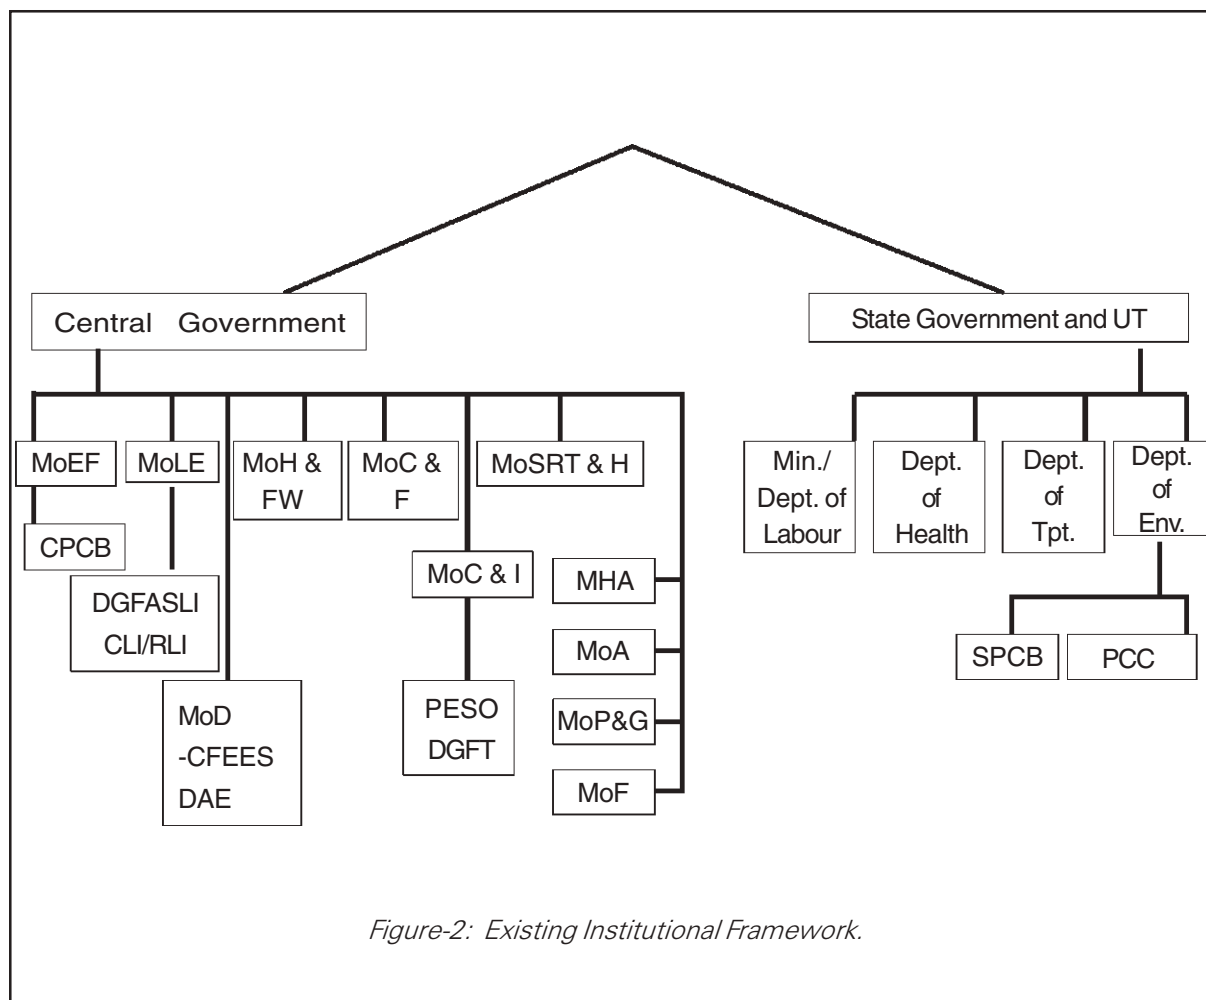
Central Government

State Government and UT

MoEF

MoLE

MoH & FW

MoC & F

MoSRT & H

CPCB

DGFASLI CLI/RLI

MoD -CFEES DAE

MoC & I

PESO DGFT

MHA

MoA

MoP&G

MoF

Min./ Dept. of Labour

Dept. of Health

Dept. of Tpt.

Dept. of Env.

SPCB

PCC

Figure-2: Existing Institutional Framework.